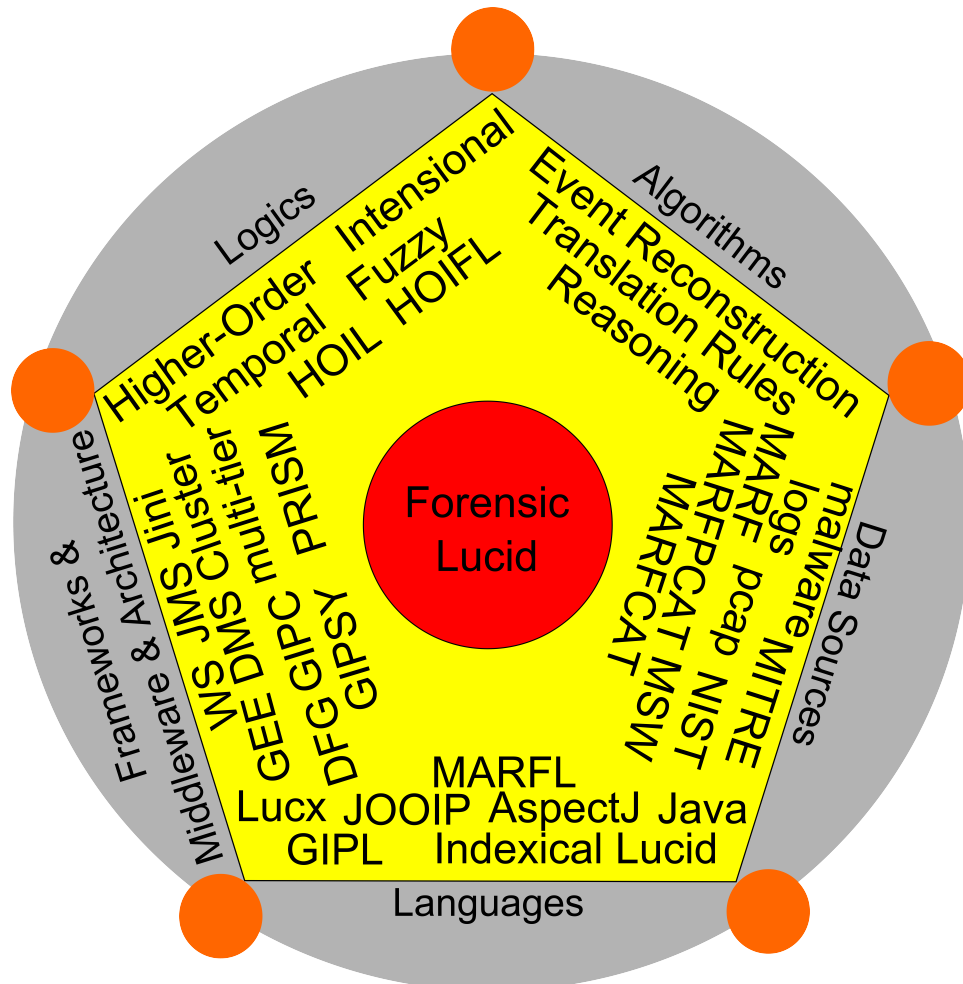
Forensic Lucid

Logics
Intensional
Fuzzy
Higher-Order
HOIFL
Temporal
HOIL

Algorithms
Event Reconstruction
Translation Rules
Reasoning

Data Sources
malware
logs
MARF
MARF
MITRE
pcap
MARFPCAT
NIST
MARFCAT
MSW
MARFCAT

Languages
MARFL
Lucx
JOOIP
AspectJ
Java
GIPL
Indexical Lucid

Frameworks &
Middleware & Architecture
WS JMS Jini
GEE DMS Cluster
multi-tier
DFG GIPC
GIPSY
PRISM